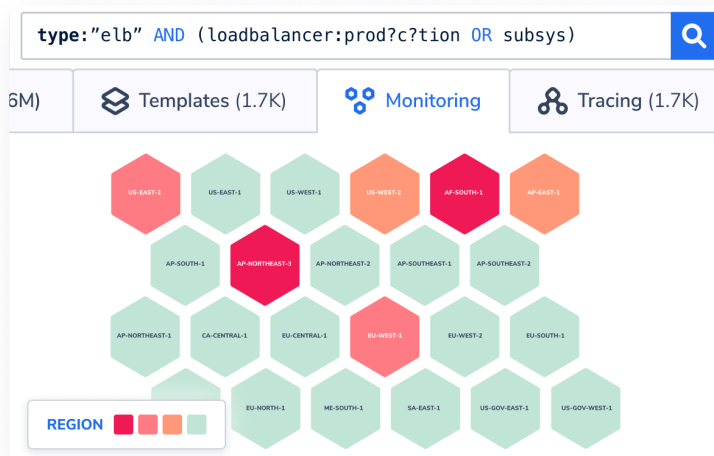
type:"elb" AND (loadbalancer:prod?c?tion OR subsys)

6M) Templates (1.7K) Monitoring Tracing (1.7K)

US-EAST-2 US-EAST-1 US-WEST-1 US-WEST-2 AF-SOUTH-1 AP-EAST-1

AP-SOUTH-1 AP-NORTHEAST-3 AP-NORTHEAST-2 AP-SOUTHEAST-1 AP-SOUTHEAST-2

AP-NORTHEAST-1 CA-CENTRAL-1 EU-CENTRAL-1 EU-WEST-1 EU-WEST-2 EU-SOUTH-1

EU-NORTH-1 ME-SOUTH-1 SA-EAST-1 US-GOV-EAST-1 US-GOV-WEST-1

REGION